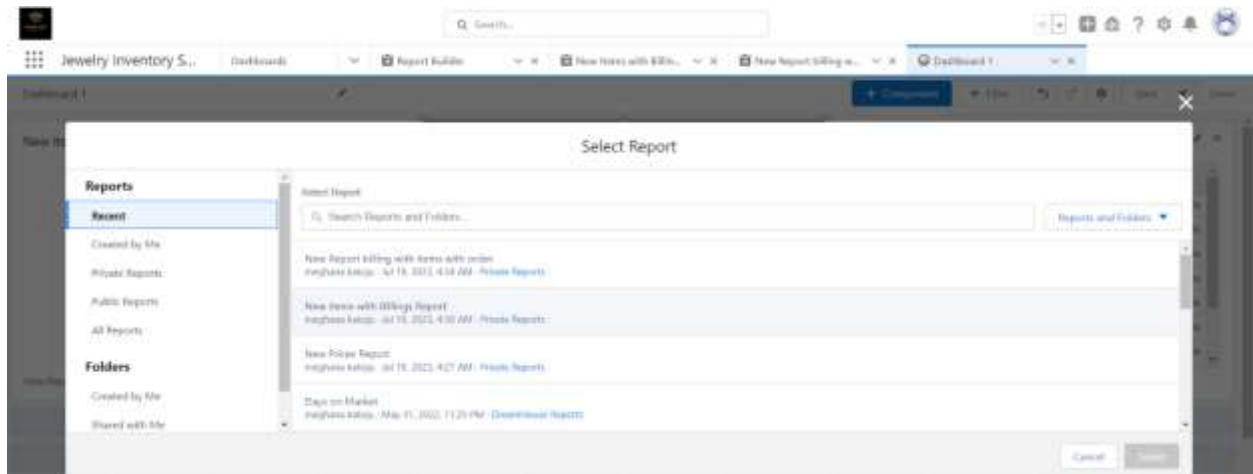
Q Search...

Jewelry Inventory S...

Dashboards

Report Builder

New Items with Billin...

New Report billing w...

Dashboard 1

Dashboard 1

+ Component

Select Report

Reports

Recent

Created by Me

Private Reports

Public Reports

All Reports

Folders

Created by Me

Shared with Me

Select Report

Search Reports and Folders...

Reports and Folders

New Report billing with items with order
meghana kaluju · Jul 19, 2023, 4:34 AM · Private Reports

New Items with Billings Report
meghana kaluju · Jul 19, 2023, 4:30 AM · Private Reports

New Prices Report
meghana kaluju · Jul 19, 2023, 4:27 AM · Private Reports

Days on Market
meghana kaluju · May 31, 2022, 11:25 PM · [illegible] Reports

Cancel

Select